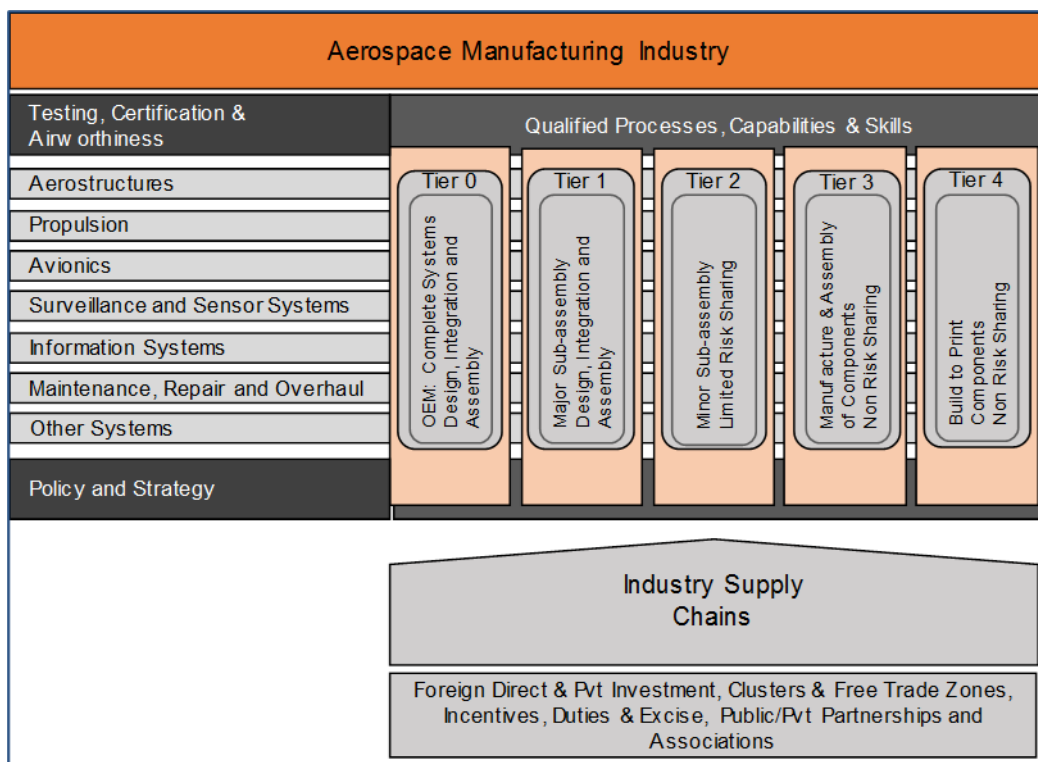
Aerospace Manufacturing Industry

Testing, Certification & Airw orthiness

Aerostructures

Propulsion

Avionics

Surveillance and Sensor Systems

Information Systems

Maintenance, Repair and Overhaul

Other Systems

Policy and Strategy

Qualified Processes, Capabilities & Skills

Tier 0

OEM: Complete Systems Design, Integration and Assembly

Tier 1

Major Sub-assembly Design, Integration and Assembly

Tier 2

Minor Sub-assembly Limited Risk Sharing

Tier 3

Manufacture & Assembly of Components Non Risk Sharing

Tier 4

Build to Print Components Non Risk Sharing

Industry Supply Chains

Foreign Direct & Pvt Investment, Clusters & Free Trade Zones, Incentives, Duties & Excise, Public/Pvt Partnerships and Associations